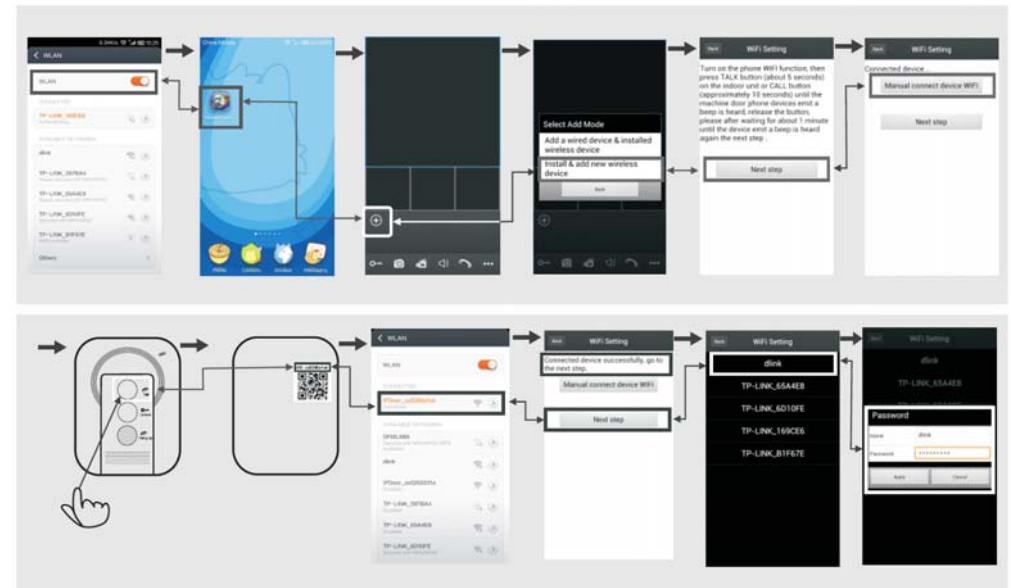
WLAN

WLAN

TP-LINK_00E6A

dlink

TP-LINK_397BA4

TP-LINK_65A4E6

TP-LINK_6D10FE

TP-LINK_B1F67E

Others

Select Add Mode

Add a wired device & installed wireless device

Install & add new wireless device

Back

WiFi Setting

Turn on the phone WiFi function, then press TALK button (about 5 seconds) on the indoor unit or CALL button (approximately 10 seconds) until the machine door phone devices emit a beep is heard, release the button, please after waiting for about 1 minute until the device emit a beep is heard again the next step .

Next step

Back

WiFi Setting

Connected device .

Manual connect device WiFi

Next step

WLAN

WLAN

dlink

TP-LINK_397BA4

TP-LINK_65A4E6

TP-LINK_6D10FE

Back

WiFi Setting

Connected device successfully, go to the next step.

Manual connect device WiFi

Next step

Back

WiFi Setting

dlink

TP-LINK_65A4E8

TP-LINK_6D10FE

TP-LINK_169CE6

TP-LINK_B1F67E

WiFi Setting

dlink

TP-LINK_65A4E8

Password

Name dlink

Password *********

Apply

Cancel